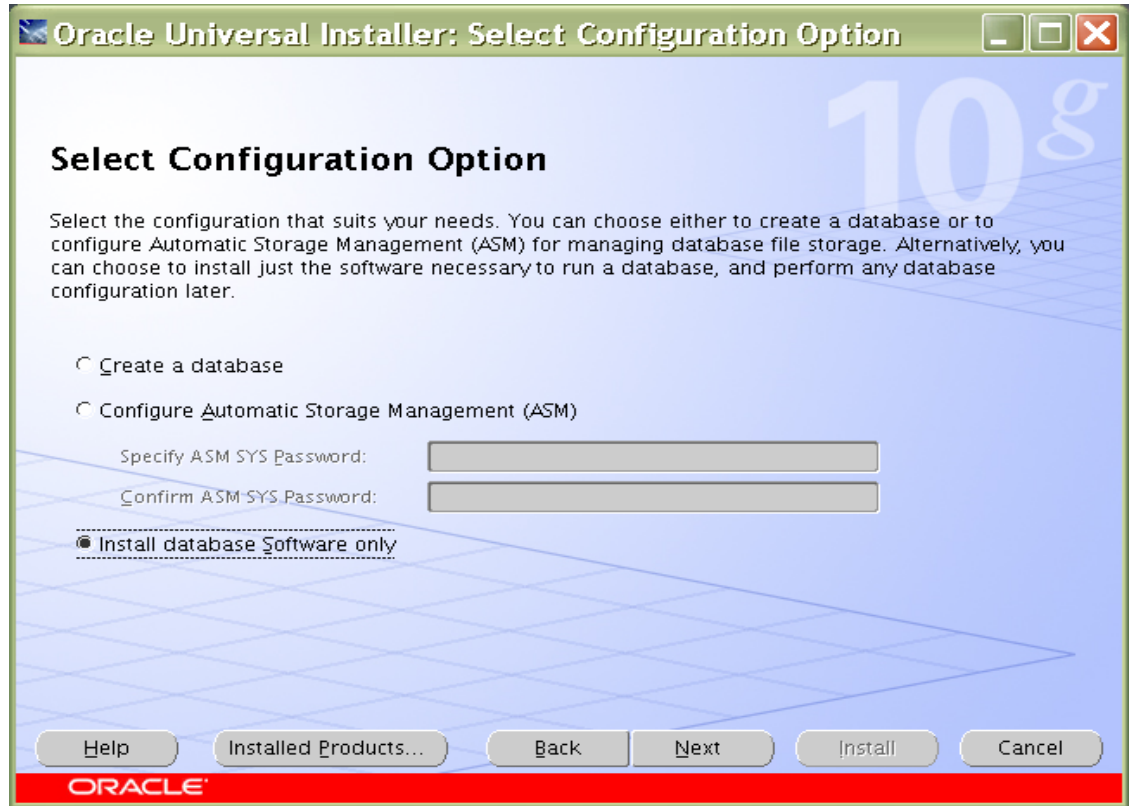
Oracle Universal Installer: Select Configuration Option

10g

Select Configuration Option

Select the configuration that suits your needs. You can choose either to create a database or to configure Automatic Storage Management (ASM) for managing database file storage. Alternatively, you can choose to install just the software necessary to run a database, and perform any database configuration later.

Create a database

Configure Automatic Storage Management (ASM)

Specify ASM SYS Password:

Confirm ASM SYS Password:

Install database Software only

Help

Installed Products...

Back

Next

Install

Cancel

ORACLE